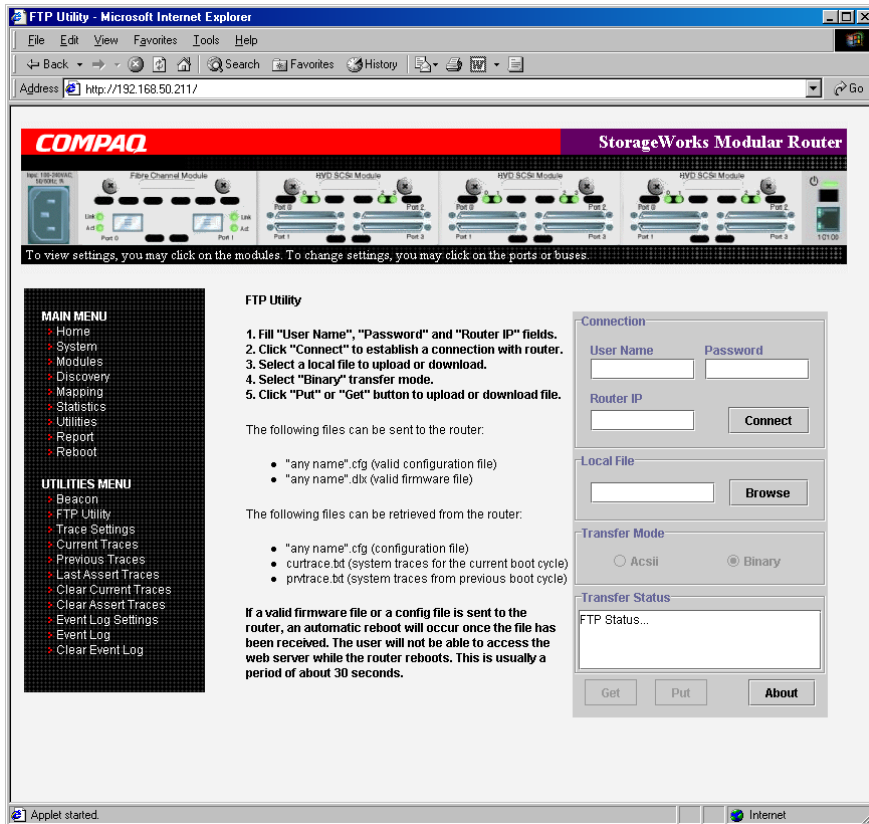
FTP Utility - Microsoft Internet Explorer

File Edit View Favorites Tools Help

Back Search Favorites History

Address http://192.168.50.211/ Go

COMPAQ StorageWorks Modular Router

Fibre Channel Module HVD SCSI Module HVD SCSI Module HVD SCSI Module

Port 0 Port 1 Port 0 Port 2 Port 1 Port 3 Port 0 Port 2 Port 1 Port 3 Port 0 Port 2 Port 1 Port 3

Link Act Link Act 10/100

To view settings, you may click on the modules. To change settings, you may click on the ports or buses.

MAIN MENU
Home
System
Modules
Discovery
Mapping
Statistics
Utilities
Report
Reboot

UTILITIES MENU
Beacon
FTP Utility
Trace Settings
Current Traces
Previous Traces
Last Assert Traces
Clear Current Traces
Clear Assert Traces
Event Log Settings
Event Log
Clear Event Log

FTP Utility

1. Fill "User Name", "Password" and "Router IP" fields.
2. Click "Connect" to establish a connection with router.
3. Select a local file to upload or download.
4. Select "Binary" transfer mode.
5. Click "Put" or "Get" button to upload or download file.

The following files can be sent to the router:

• "any name".cfg (valid configuration file)
• "any name".dlx (valid firmware file)

The following files can be retrieved from the router:

• "any name".cfg (configuration file)
• curtrace.txt (system traces for the current boot cycle)
• prvtrace.txt (system traces from previous boot cycle)

If a valid firmware file or a config file is sent to the router, an automatic reboot will occur once the file has been received. The user will not be able to access the web server while the router reboots. This is usually a period of about 30 seconds.

Connection
User Name
Password
Router IP
Connect

Local File
Browse

Transfer Mode
Acsii
Binary

Transfer Status
FTP Status...

Get Put About

Applet started. Internet